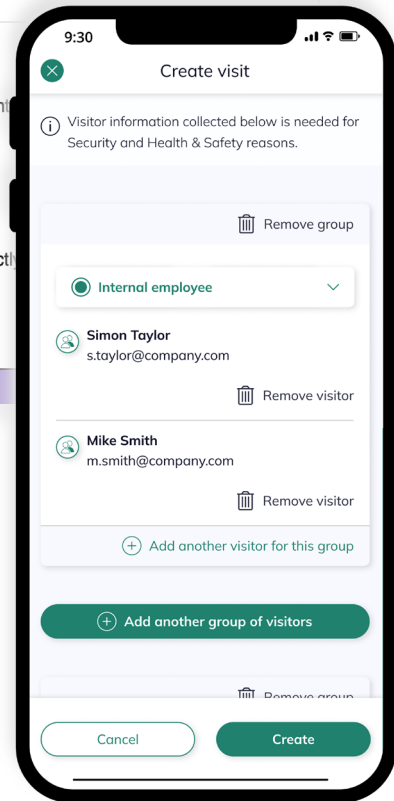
9:30

Create visit

Visitor information collected below is needed for Security and Health & Safety reasons.

Remove group

Internal employee

Simon Taylor
s.taylor@company.com

Remove visitor

Mike Smith
m.smith@company.com

Remove visitor

Add another visitor for this group

Add another group of visitors

Remove group

Cancel

Create